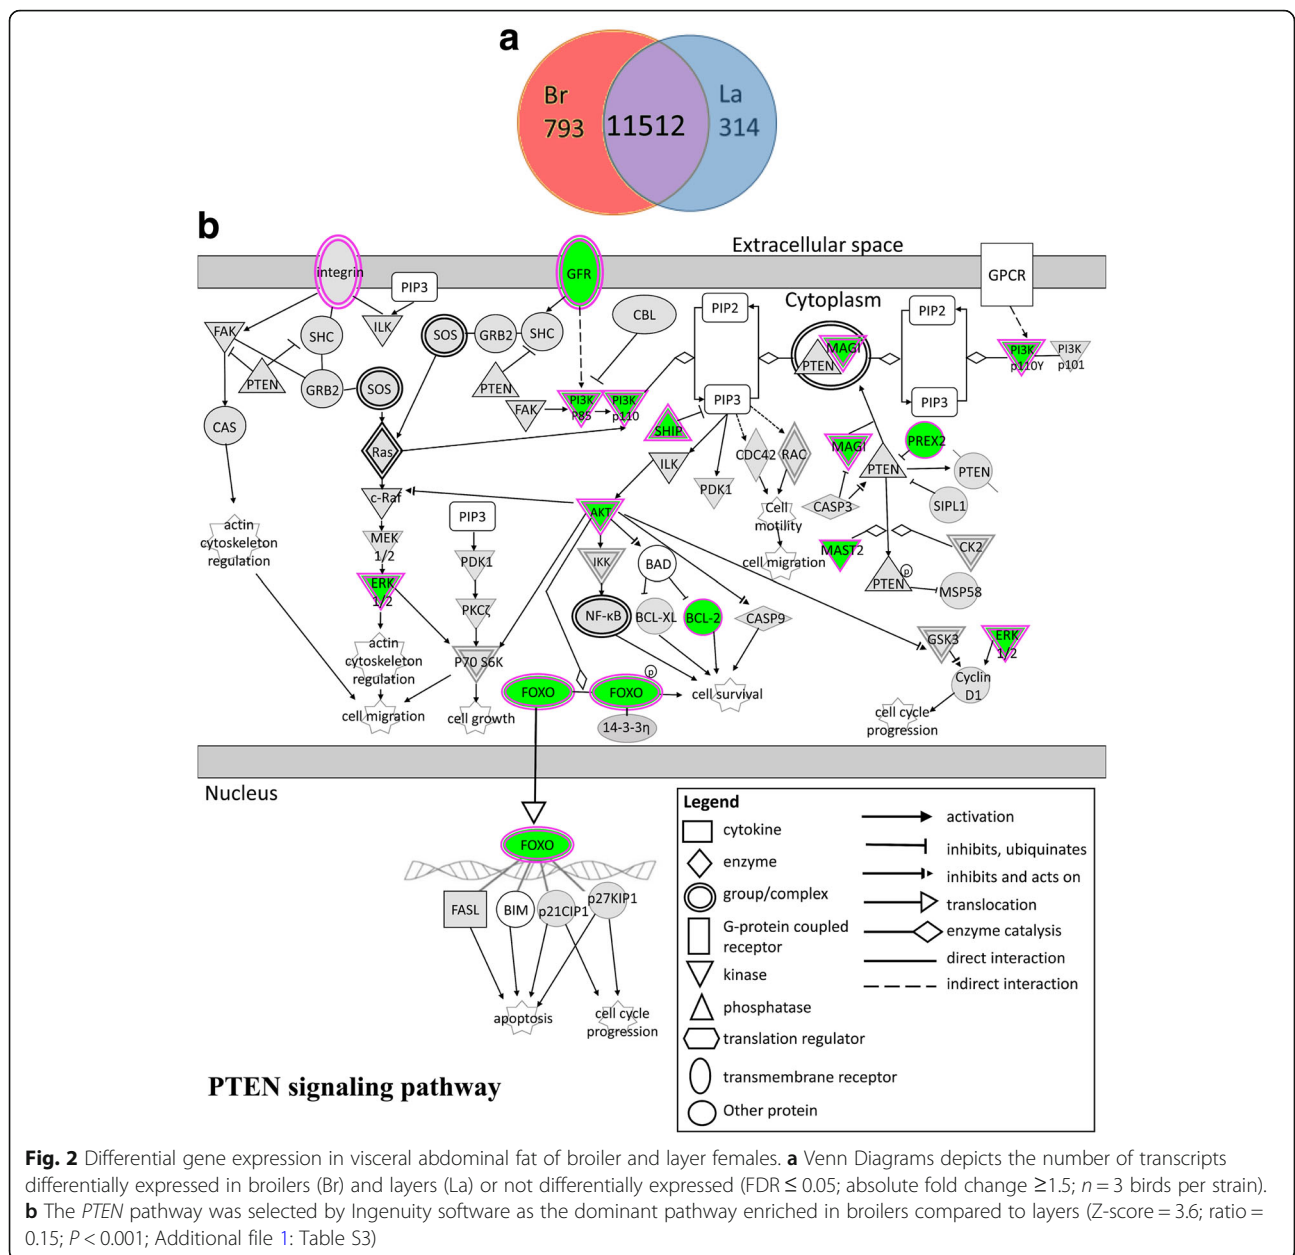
a

Br 793 11512 La 314

b

Extracellular space

integrin GFR GPCR

PIP3 Cytoplasm PIP2 PIP2

FAK SHC ILK SOS GRB2 SHC CBL MAGI PI3K p110Y PI3K p101

PTEN GRB2 SOS PTEN PTEN

CAS Ras FAK PI3K P85 PI3K p110 PIP3 PIP3

SHIP MAGI PREX2

ILK CDC42 RAC PTEN PTEN

c-Raf PDK1 Cell motility CASP3 SIPL1

actin cytoskeleton regulation MEK 1/2 PIP3 AKT

PDK1 IKK BAD cell migration MAST2 CK2

ERK 1/2 PKCζ NF-κB BCL-XL BCL-2 CASP9 PTEN MSP58

actin cytoskeleton regulation P70 S6K GSK3 ERK 1/2

FOXO FOXO cell survival Cyclin D1

cell migration cell growth 14-3-3η cell cycle progression

Nucleus

FOXO

FASL BIM p21CIP1 p27KIP1

apoptosis cell cycle progression

PTEN signaling pathway

Legend
cytokine
enzyme
group/complex
G-protein coupled receptor
kinase
phosphatase
translation regulator
transmembrane receptor
Other protein
activation
inhibits, ubiquinates
inhibits and acts on
translocation
enzyme catalysis
direct interaction
indirect interaction

**Fig. 2** Differential gene expression in visceral abdominal fat of broiler and layer females. **a** Venn Diagrams depicts the number of transcripts differentially expressed in broilers (Br) and layers (La) or not differentially expressed (FDR ≤ 0.05; absolute fold change ≥1.5; $n = 3$ birds per strain). **b** The *PTEN* pathway was selected by Ingenuity software as the dominant pathway enriched in broilers compared to layers (Z-score = 3.6; ratio = 0.15; $P < 0.001$; Additional file 1: Table S3)